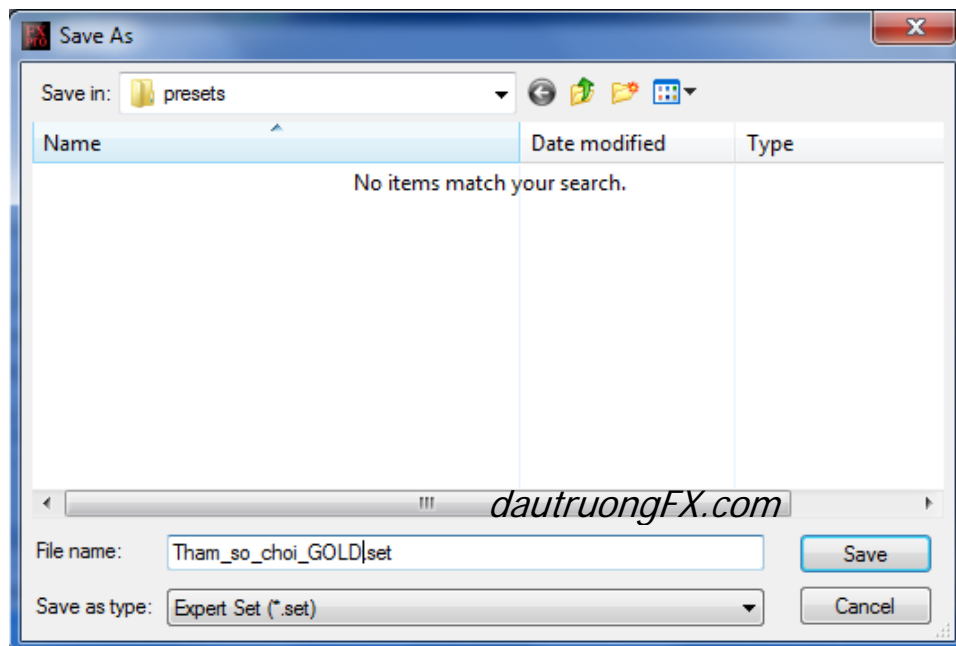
Save As

Save in: presets

| Name | Date modified | Type |
|---|---|---|
| No items match your search. | | |

dautruongFX.com

File name: Tham_so_choi_GOLD.set

Save as type: Expert Set (*.set)

Save

Cancel